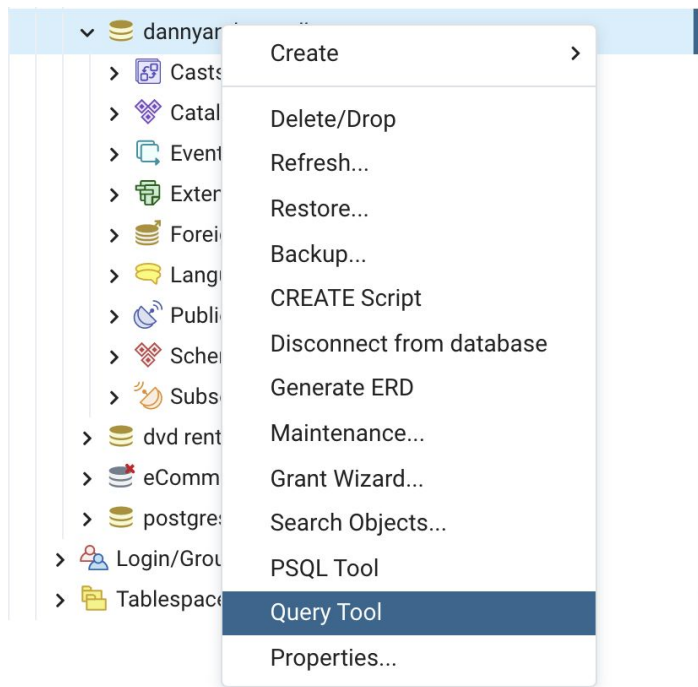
dannyar
Casts
Catal
Event
Exter
Forei
Langu
Publi
Scher
Subs
dvd rent
eComm
postgres
Login/Grou
Tablespace

Create
Delete/Drop
Refresh...
Restore...
Backup...
CREATE Script
Disconnect from database
Generate ERD
Maintenance...
Grant Wizard...
Search Objects...
PSQL Tool
Query Tool
Properties...